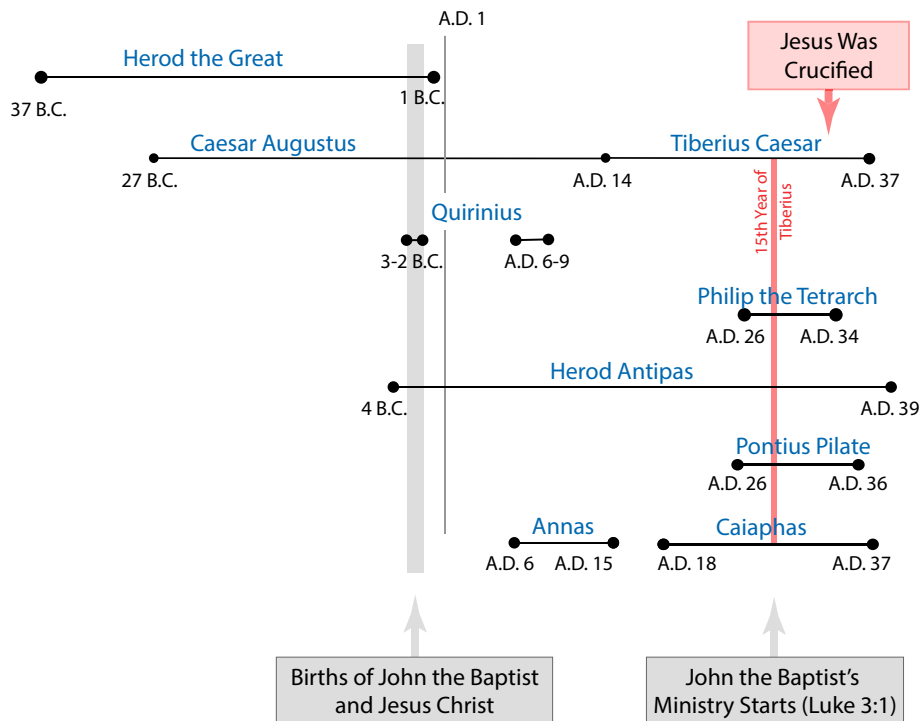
A.D. 1

Jesus Was Crucified

Herod the Great

37 B.C.

1 B.C.

Caesar Augustus

Tiberius Caesar

27 B.C.

A.D. 14

A.D. 37

15th Year of Tiberius

Quirinius

3-2 B.C.

A.D. 6-9

Philip the Tetrarch

A.D. 26

A.D. 34

Herod Antipas

4 B.C.

A.D. 39

Pontius Pilate

A.D. 26

A.D. 36

Annas

A.D. 6

A.D. 15

Caiaphas

A.D. 18

A.D. 37

Births of John the Baptist and Jesus Christ

John the Baptist's Ministry Starts (Luke 3:1)